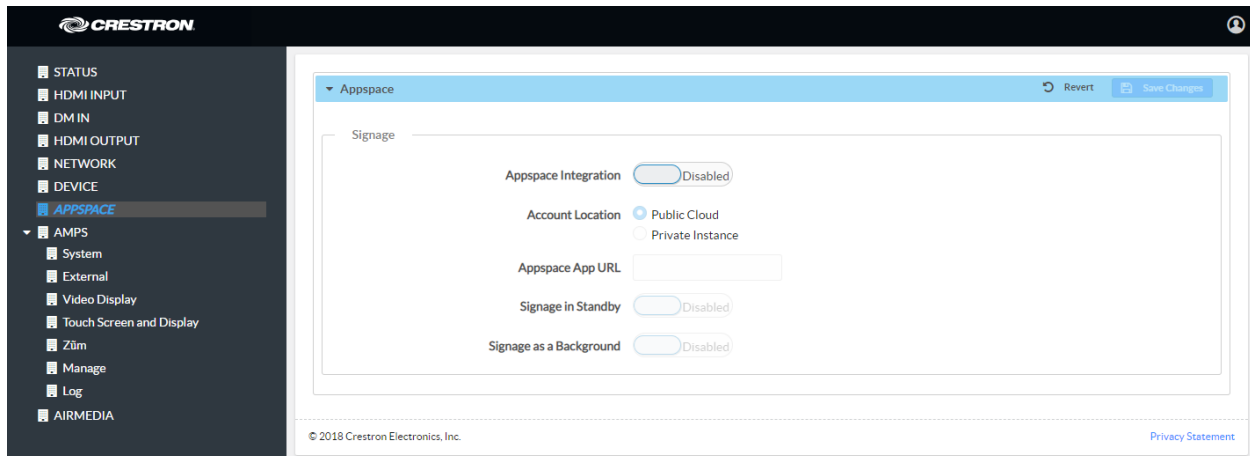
CRESTRON

STATUS
HDMI INPUT
DM IN
HDMI OUTPUT
NETWORK
DEVICE
APPSPACE
AMPS
System
External
Video Display
Touch Screen and Display
Zūm
Manage
Log
AIRMEDIA

Appspace
Revert
Save Changes

Signage

Appspace Integration
Disabled

Account Location
Public Cloud
Private Instance

Appspace App URL

Signage in Standby
Disabled

Signage as a Background
Disabled

© 2018 Crestron Electronics, Inc.
Privacy Statement